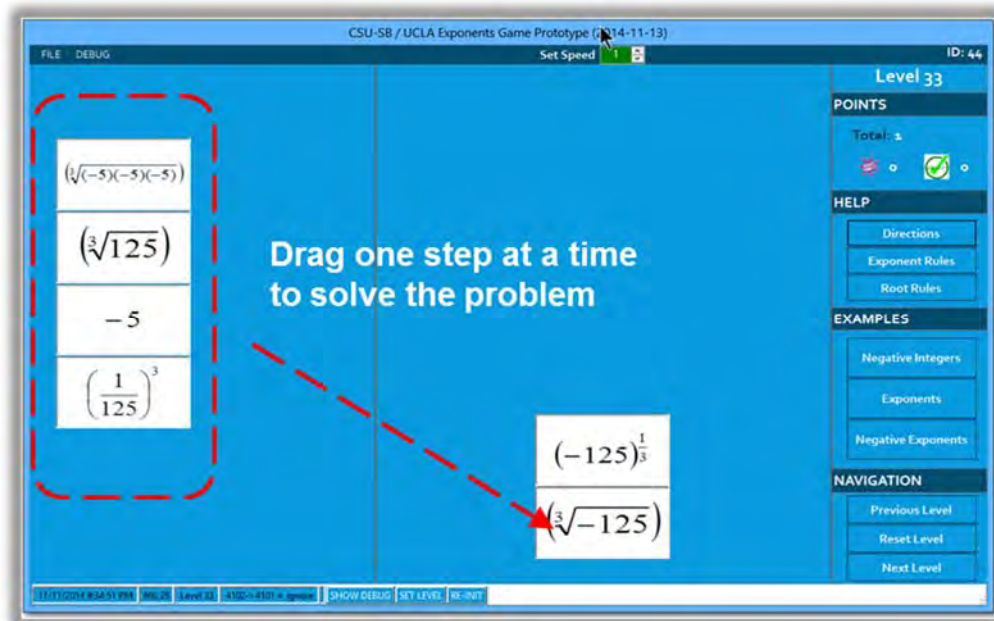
CSU-SB / UCLA Exponents Game Prototype (2014-11-13)

FILE DEBUG

Set Speed 1

ID: 44

Level 33

POINTS

Total: 1

0 0

HELP

Directions

Exponent Rules

Root Rules

EXAMPLES

Negative Integers

Exponents

Negative Exponents

NAVIGATION

Previous Level

Reset Level

Next Level

$\left(\sqrt[3]{(-5)(-5)(-5)}\right)$

$\left(\sqrt[3]{125}\right)$

$-5$

$\left(\frac{1}{125}\right)^3$

Drag one step at a time to solve the problem

$(-125)^{\frac{1}{3}}$

$\left(\sqrt[3]{-125}\right)$

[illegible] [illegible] Level 33 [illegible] SHOW DEBUG SET LEVEL RE-INIT